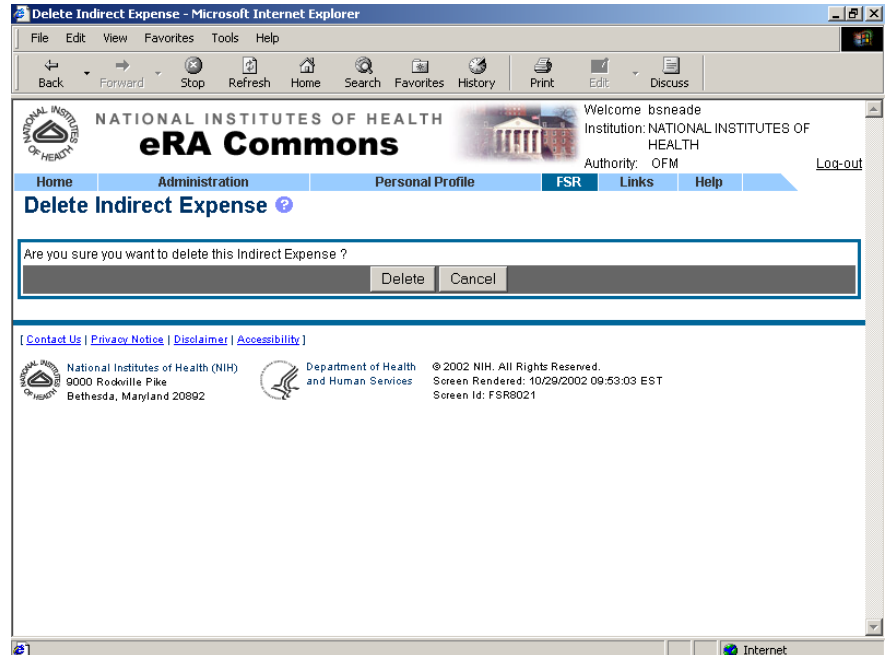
Delete Indirect Expense - Microsoft Internet Explorer

File Edit View Favorites Tools Help

Back Forward Stop Refresh Home Search Favorites History Print Edit Discuss

NATIONAL INSTITUTES OF HEALTH
eRA Commons

Welcome bsneade
Institution: NATIONAL INSTITUTES OF HEALTH
Authority: OFM
Log-out

Home Administration Personal Profile FSR Links Help

Delete Indirect Expense

Are you sure you want to delete this Indirect Expense ?

Delete Cancel

[ Contact Us | Privacy Notice | Disclaimer | Accessibility ]

National Institutes of Health (NIH)
9000 Rockville Pike
Bethesda, Maryland 20892

Department of Health and Human Services

© 2002 NIH. All Rights Reserved.
Screen Rendered: 10/29/2002 09:53:03 EST
Screen Id: FSR8021

Internet